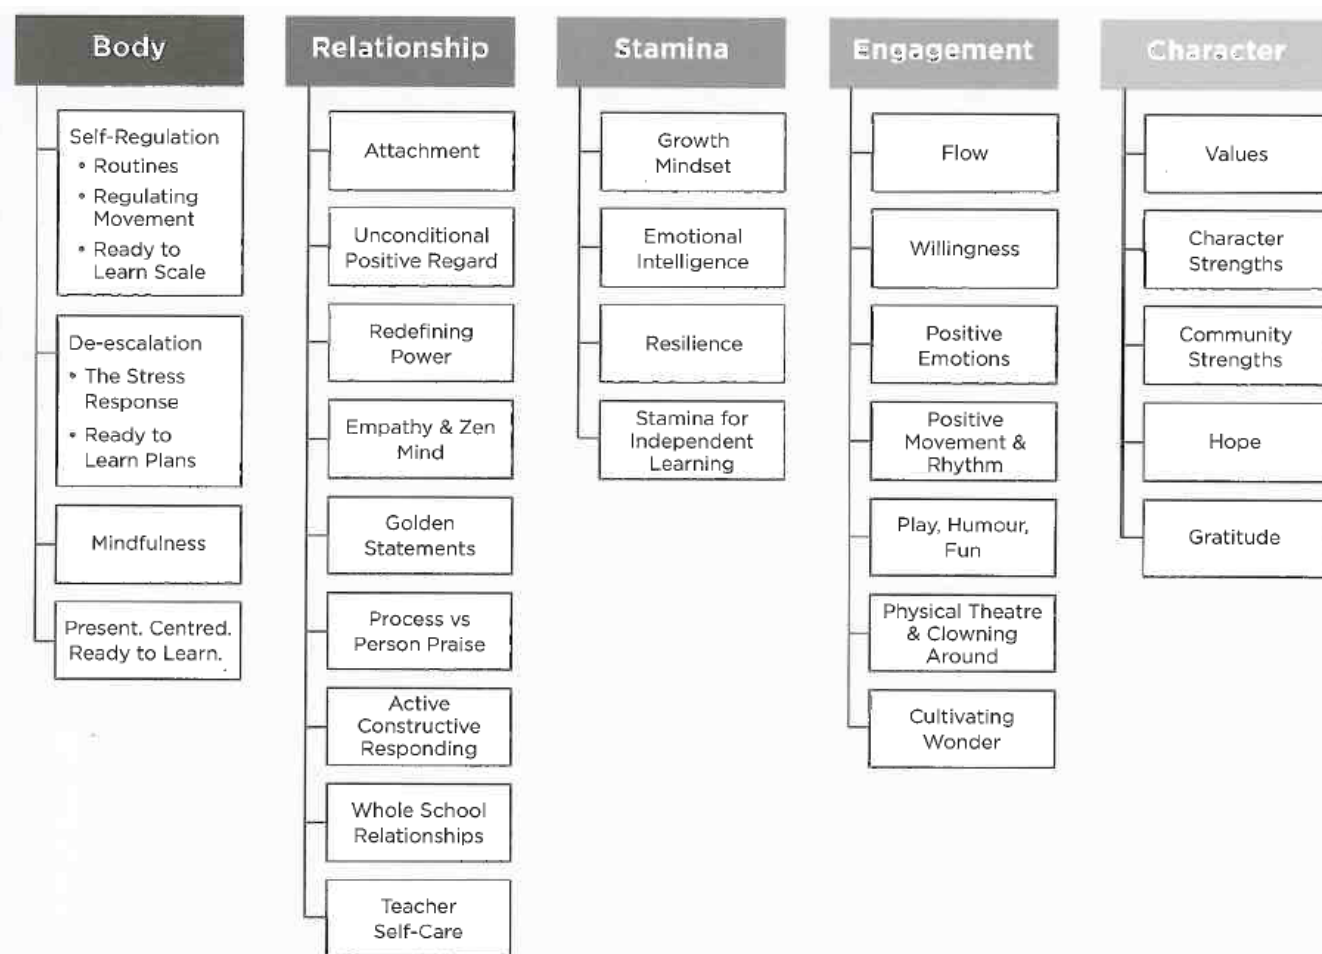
Body

Self-Regulation
• Routines
• Regulating Movement
• Ready to Learn Scale

De-escalation
• The Stress Response
• Ready to Learn Plans

Mindfulness

Present. Centred. Ready to Learn.

Relationship

Attachment

Unconditional Positive Regard

Redefining Power

Empathy & Zen Mind

Golden Statements

Process vs Person Praise

Active Constructive Responding

Whole School Relationships

Teacher Self-Care

Stamina

Growth Mindset

Emotional Intelligence

Resilience

Stamina for Independent Learning

Engagement

Flow

Willingness

Positive Emotions

Positive Movement & Rhythm

Play, Humour, Fun

Physical Theatre & Clowning Around

Cultivating Wonder

Character

Values

Character Strengths

Community Strengths

Hope

Gratitude